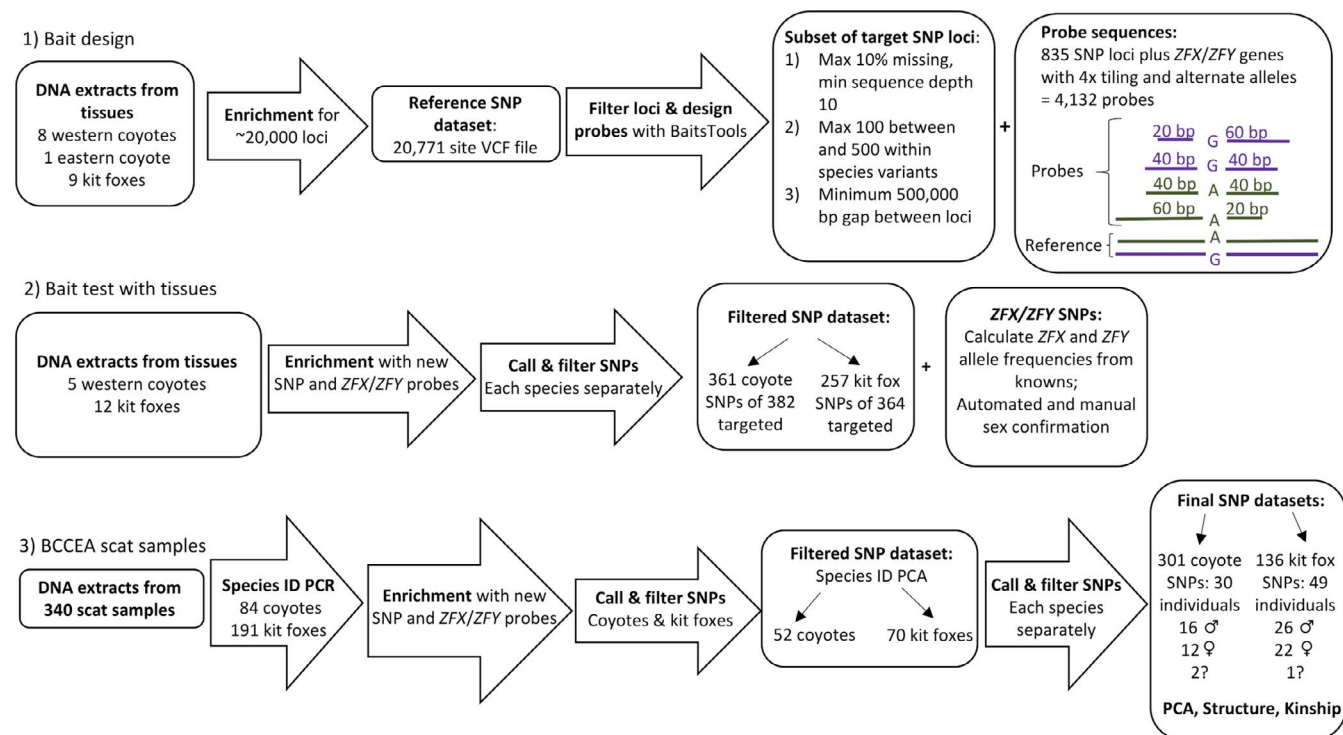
1) Bait design

DNA extracts from tissues
8 western coyotes
1 eastern coyote
9 kit foxes

Enrichment for ~20,000 loci

Reference SNP dataset:
20,771 site VCF file

Filter loci & design probes with BaitsTools

Subset of target SNP loci:
1) Max 10% missing, min sequence depth 10
2) Max 100 between and 500 within species variants
3) Minimum 500,000 bp gap between loci

+

Probe sequences:
835 SNP loci plus ZFX/ZFY genes with 4x tiling and alternate alleles = 4,132 probes

Probes
20 bp G 60 bp
40 bp G 40 bp
40 bp A 40 bp
60 bp A 20 bp

Reference
A
G

2) Bait test with tissues

DNA extracts from tissues
5 western coyotes
12 kit foxes

Enrichment with new SNP and ZFX/ZFY probes

Call & filter SNPs
Each species separately

Filtered SNP dataset:
361 coyote SNPs of 382 targeted
257 kit fox SNPs of 364 targeted

+

ZFX/ZFY SNPs:
Calculate ZFX and ZFY allele frequencies from knowns;
Automated and manual sex confirmation

3) BCCEA scat samples

DNA extracts from 340 scat samples

Species ID PCR
84 coyotes
191 kit foxes

Enrichment with new SNP and ZFX/ZFY probes

Call & filter SNPs
Coyotes & kit foxes

Filtered SNP dataset:
Species ID PCA
52 coyotes
70 kit foxes

Call & filter SNPs
Each species separately

Final SNP datasets:
301 coyote SNPs: 30 individuals
16 ♂
12 ♀
2?
136 kit fox SNPs: 49 individuals
26 ♂
22 ♀
1?
PCA, Structure, Kinship